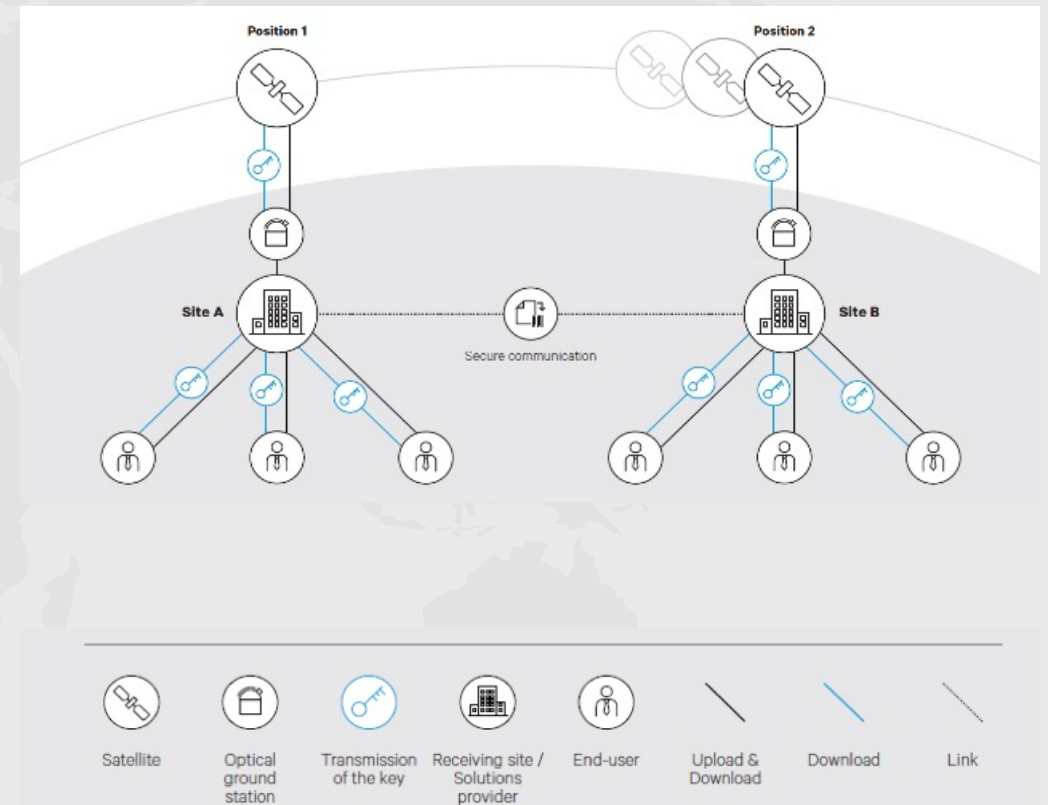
Position 1

Position 2

Site A

Site B

Secure communication

Satellite

Optical ground station

Transmission of the key

Receiving site / Solutions provider

End-user

Upload & Download

Download

Link